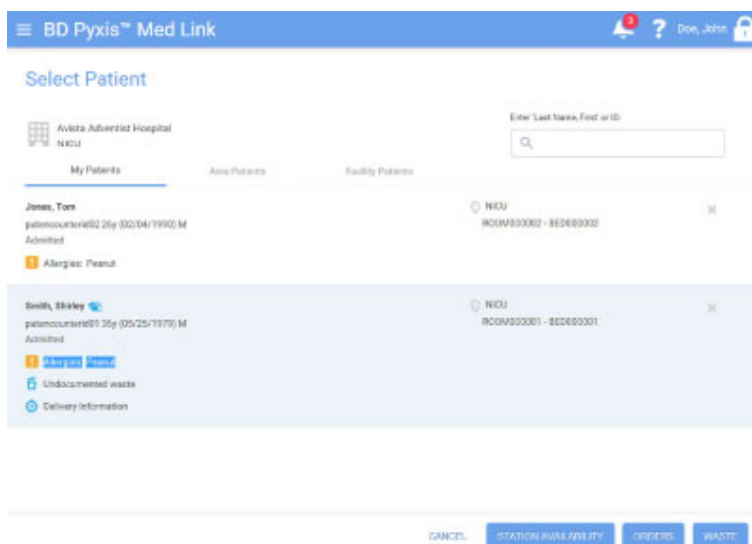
BD Pyxis™ Med Link

3

?

Doe, John

Select Patient

Avista Adventist Hospital
NICU

Enter 'Last Name, First' or ID:

My Patients

Area Patients

Facility Patients

Jones, Tom
patencounterid02 26y (02/04/1990) M
Admitted

Allergies: Peanut

NICU
ROOM000002 - BED000002

Smith, Shirley
patencounterid01 36y (05/25/1979) M
Admitted

Allergies: Peanut

Undocumented waste

Delivery Information

NICU
ROOM000001 - BED000001

CANCEL

STATION AVAILABILITY

ORDERS

WASTE